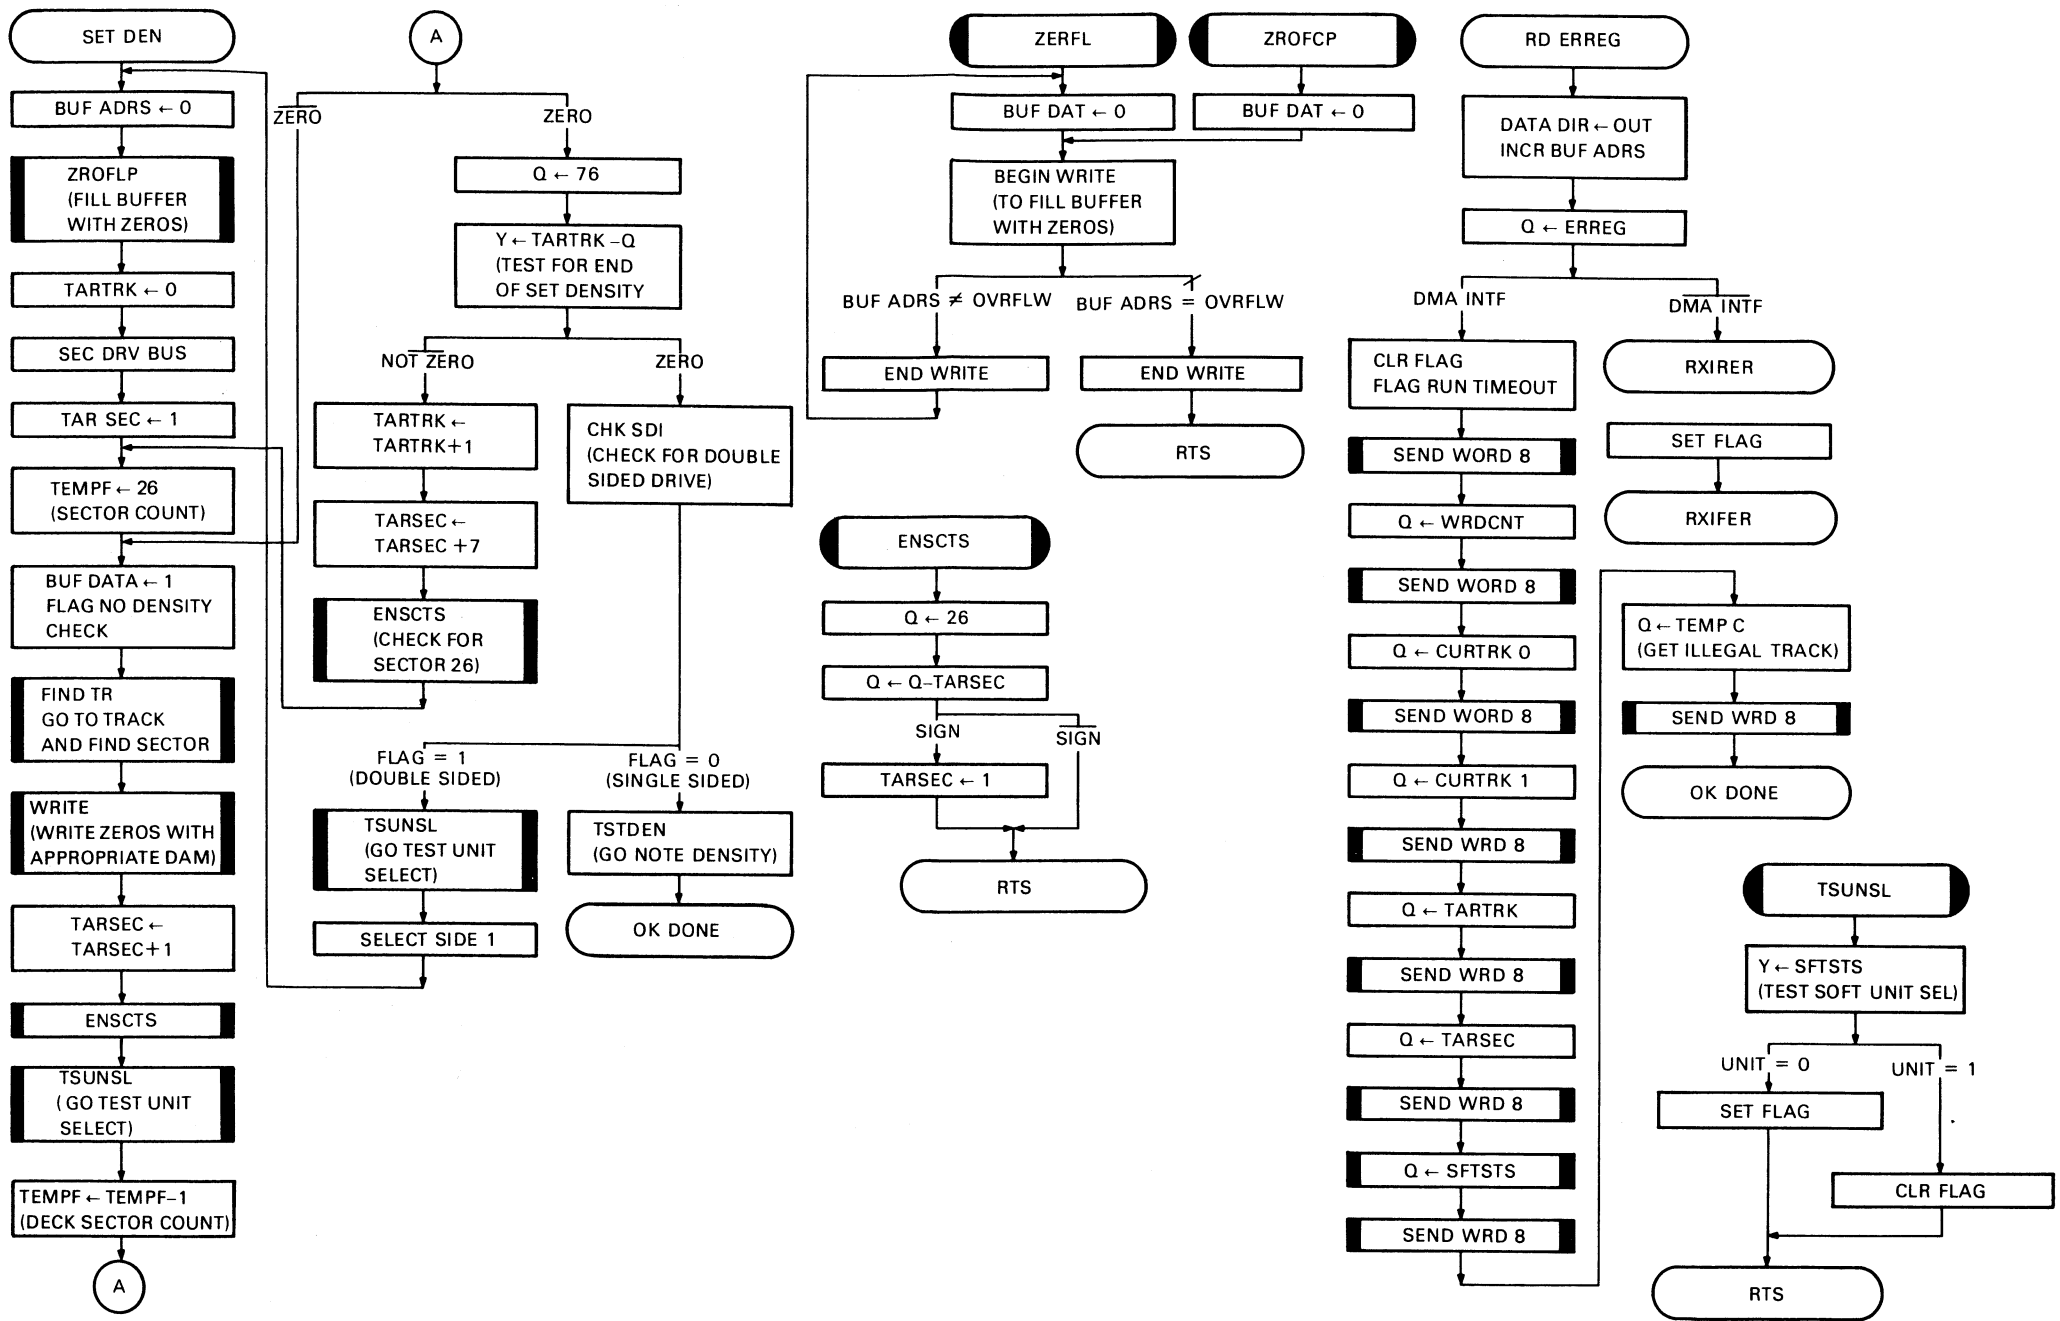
SET DEN

BUF ADRS ← 0

ZROFLP (FILL BUFFER WITH ZEROS)

TARTRK ← 0

SEC DRV BUS

TAR SEC ← 1

TEMPF ← 26 (SECTOR COUNT)

BUF DATA ← 1 FLAG NO DENSITY CHECK

FIND TR GO TO TRACK AND FIND SECTOR

WRITE (WRITE ZEROS WITH APPROPRIATE DAM)

TARSEC ← TARSEC+1

ENSCTS

TSUNSL ( GO TEST UNIT SELECT)

TEMPF ← TEMPF–1 (DECK SECTOR COUNT)

A

A

$\overline{ZERO}$

ZERO

Q ← 76

Y ← TARTRK –Q (TEST FOR END OF SET DENSITY

NOT $\overline{ZERO}$

ZERO

TARTRK ← TARTRK+1

TARSEC ← TARSEC +7

ENSCTS (CHECK FOR SECTOR 26)

CHK SDI (CHECK FOR DOUBLE SIDED DRIVE)

FLAG = 1 (DOUBLE SIDED)

FLAG = 0 (SINGLE SIDED)

TSUNSL (GO TEST UNIT SELECT)

SELECT SIDE 1

TSTDEN (GO NOTE DENSITY)

OK DONE

ZERFL

ZROFCP

BUF DAT ← 0

BUF DAT ← 0

BEGIN WRITE (TO FILL BUFFER WITH ZEROS)

BUF ADRS ≠ OVRFLW

BUF ADRS = OVRFLW

END WRITE

END WRITE

RTS

ENSCTS

Q ← 26

Q ← Q–TARSEC

SIGN

$\overline{SIGN}$

TARSEC ← 1

RTS

RD ERREG

DATA DIR ← OUT INCR BUF ADRS

Q ← ERREG

DMA INTF

$\overline{DMA}$ INTF

CLR FLAG FLAG RUN TIMEOUT

SEND WORD 8

Q ← WRDCNT

SEND WORD 8

Q ← CURTRK 0

SEND WORD 8

Q ← CURTRK 1

SEND WRD 8

Q ← TARTRK

SEND WRD 8

Q ← TARSEC

SEND WRD 8

Q ← SFTSTS

SEND WRD 8

RXIRER

SET FLAG

RXIFER

Q ← TEMP C (GET ILLEGAL TRACK)

SEND WRD 8

OK DONE

TSUNSL

Y ← SFTSTS (TEST SOFT UNIT SEL)

UNIT = 0

UNIT = 1

SET FLAG

CLR FLAG

RTS